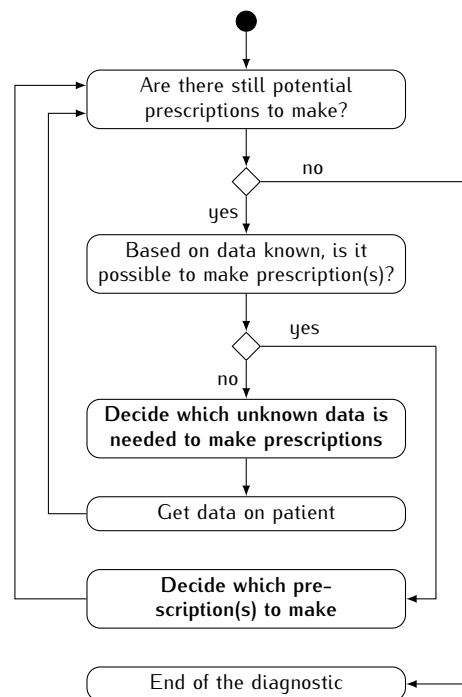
Are there still potential prescriptions to make?

no

yes

Based on data known, is it possible to make prescription(s)?

yes

no

**Decide which unknown data is needed to make prescriptions**

Get data on patient

**Decide which prescription(s) to make**

End of the diagnostic